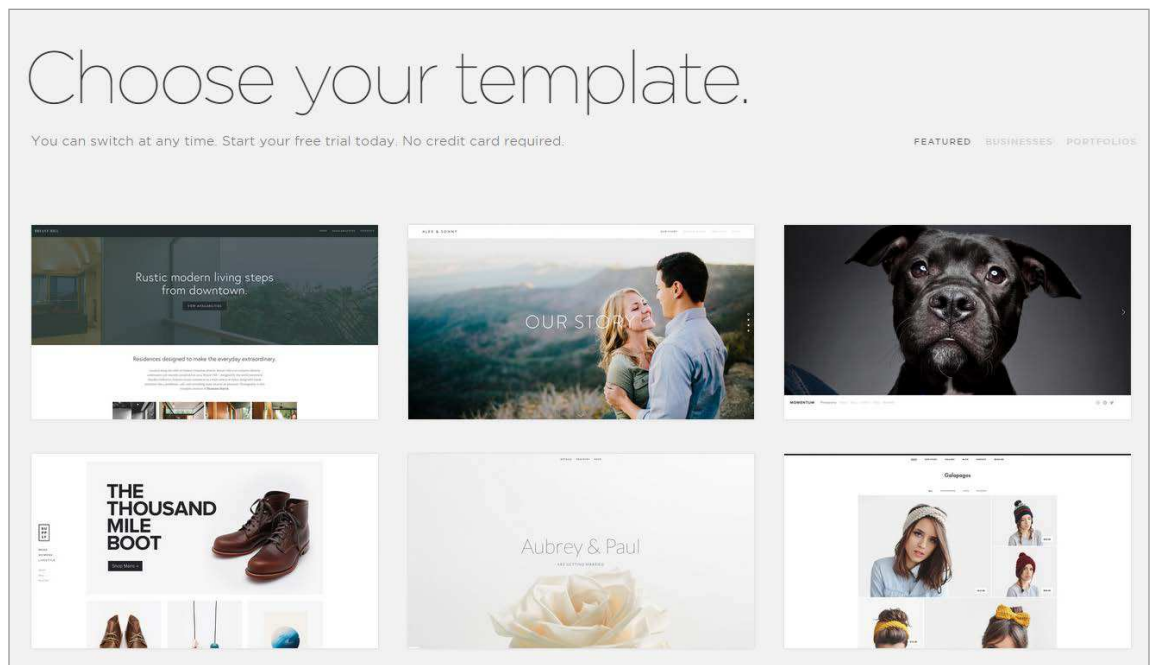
Choose your template.

You can switch at any time. Start your free trial today. No credit card required.

FEATURED BUSINESSES PORTFOLIOS

Rustic modern living steps from downtown.

Residences designed to make the everyday extraordinary.

ALEX & DANNY

OUR STORY

MOMENTUM

THE THOUSAND MILE BOOT

Shop Mens

Aubrey & Paul

Galapagos